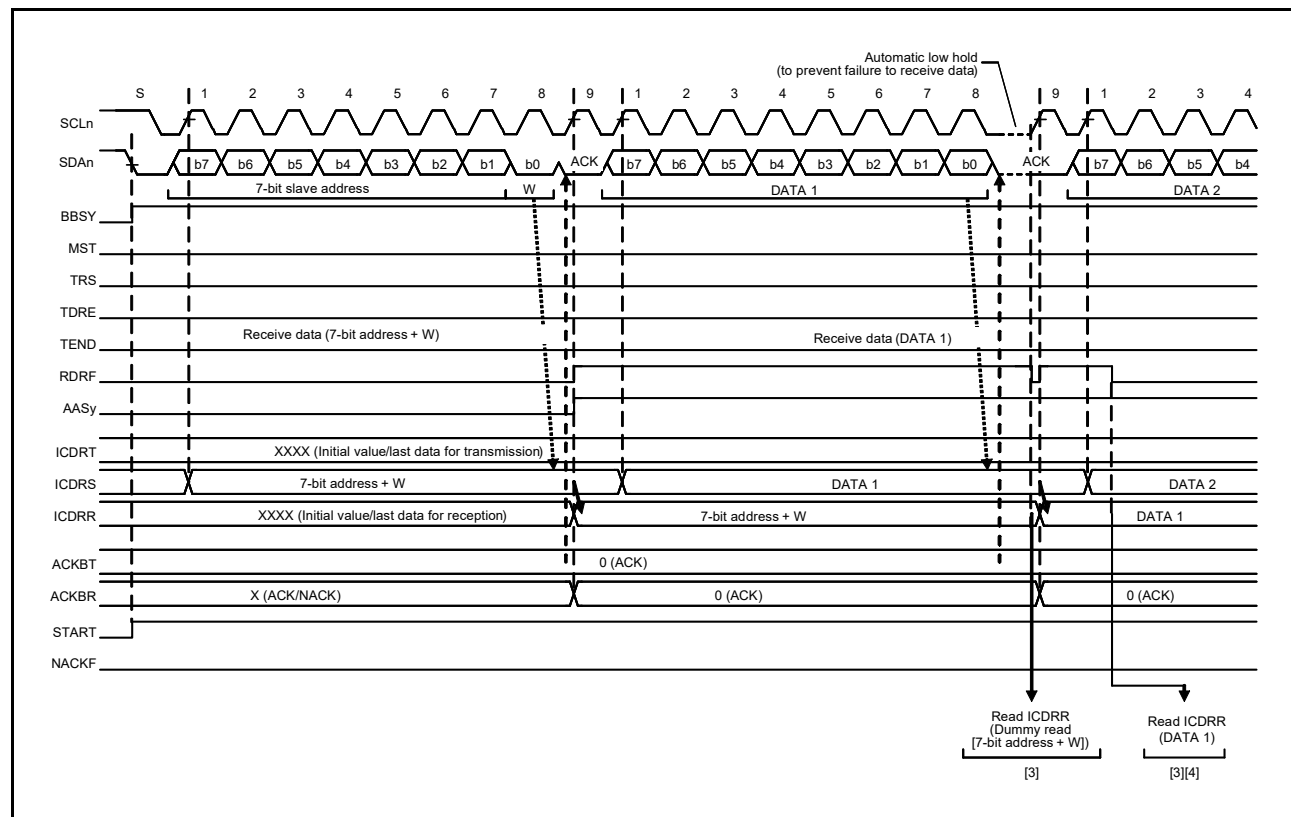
Automatic low hold
(to prevent failure to receive data)

S 1 2 3 4 5 6 7 8 9 1 2 3 4 5 6 7 8 9 1 2 3 4

SCLn

SDAn b7 b6 b5 b4 b3 b2 b1 b0 ACK b7 b6 b5 b4 b3 b2 b1 b0 ACK b7 b6 b5 b4

7-bit slave address W DATA 1 DATA 2

BBSY

MST

TRS

TDRE

TEND Receive data (7-bit address + W) Receive data (DATA 1)

RDRF

AASy

ICDRT XXXX (Initial value/last data for transmission)

ICDRS 7-bit address + W DATA 1 DATA 2

ICDRR XXXX (Initial value/last data for reception) 7-bit address + W DATA 1

ACKBT 0 (ACK)

ACKBR X (ACK/NACK) 0 (ACK) 0 (ACK)

START

NACKF

Read ICDRR
(Dummy read
[7-bit address + W])

[3]

Read ICDRR
(DATA 1)

[3][4]